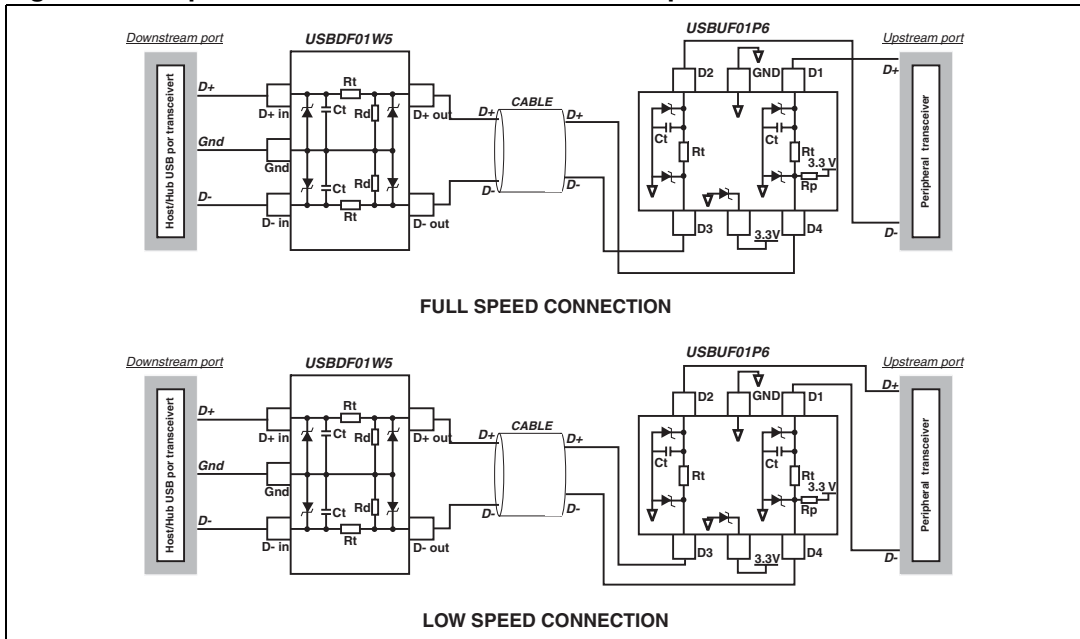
Downstream port

USBDF01W5

USBUF01P6

Upstream port

Host/Hub USB por transceivert

D+

Gnd

D-

D+ in

Gnd

D- in

Rt

Ct

Rd

Ct

Rd

Rt

D+ out

D- out

D+

CABLE

D+

D-

D-

D2

GND

D1

Ct

Rt

Ct

Rt

3.3 V

Rp

D3

3.3V

D4

D+

Peripheral transceiver

D-

FULL SPEED CONNECTION

Downstream port

USBDF01W5

USBUF01P6

Upstream port

Host/Hub USB por transceivert

D+

Gnd

D-

D+ in

Gnd

D- in

Rt

Ct

Rd

Ct

Rd

Rt

D+ out

D- out

D+

CABLE

D+

D-

D-

D2

GND

D1

Ct

Rt

Ct

Rt

3.3 V

Rp

D3

3.3V

D4

D+

Peripheral transceiver

D-

LOW SPEED CONNECTION